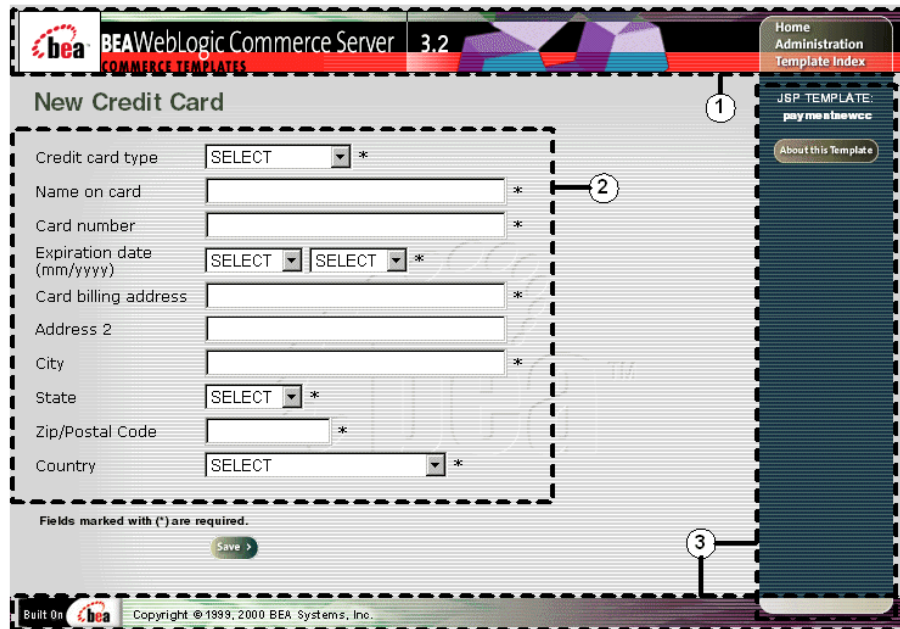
bea BEA WebLogic Commerce Server 3.2
COMMERCE TEMPLATES

Home
Administration
Template Index

New Credit Card

1

JSP TEMPLATE:
paymentnewcc

About this Template

Credit card type SELECT *
Name on card *
Card number *
Expiration date (mm/yyyy) SELECT SELECT *
Card billing address *
Address 2
City *
State SELECT *
Zip/Postal Code *
Country SELECT *

2

Fields marked with (*) are required.

Save

3

Built On bea Copyright © 1999, 2000 BEA Systems, Inc.